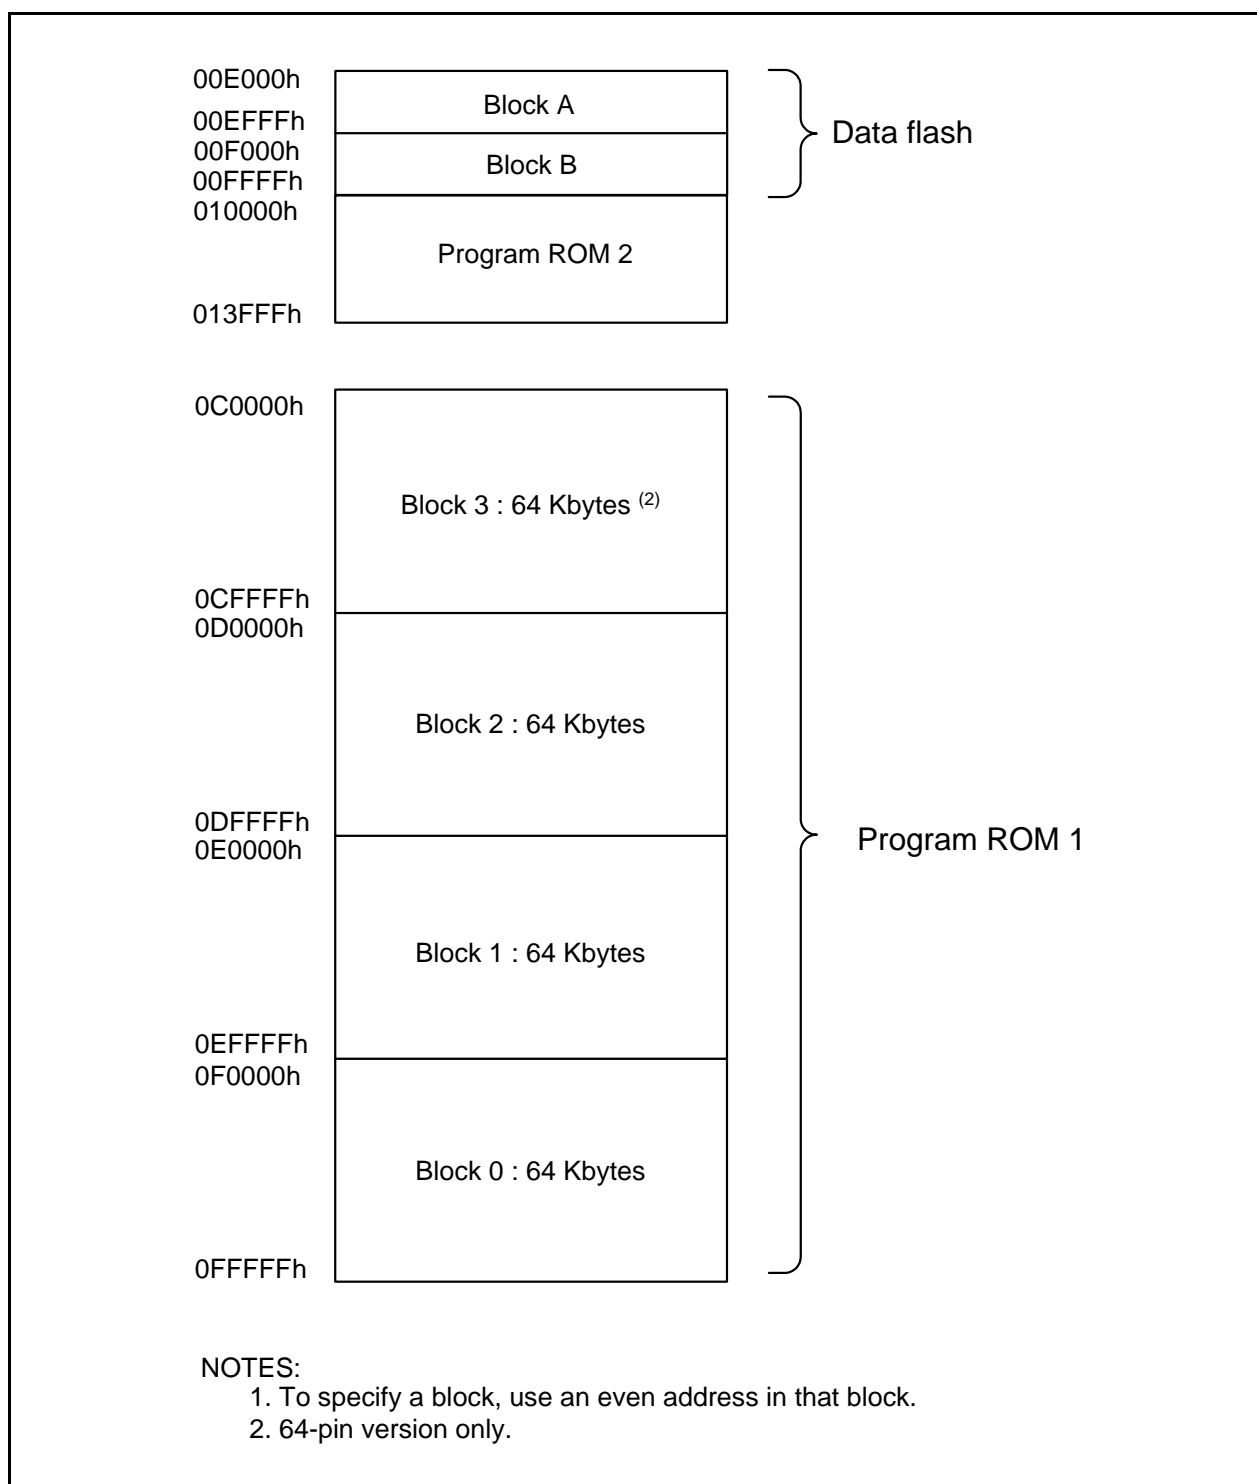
00E000h
Block A
00EFFFh
00F000h
Block B
00FFFFh
010000h
Program ROM 2
013FFFh

Data flash

0C0000h
Block 3 : 64 Kbytes $^{(2)}$
0CFFFFh
0D0000h
Block 2 : 64 Kbytes
0DFFFFh
0E0000h
Block 1 : 64 Kbytes
0EFFFFh
0F0000h
Block 0 : 64 Kbytes
0FFFFFh

Program ROM 1

NOTES:
1. To specify a block, use an even address in that block.
2. 64-pin version only.